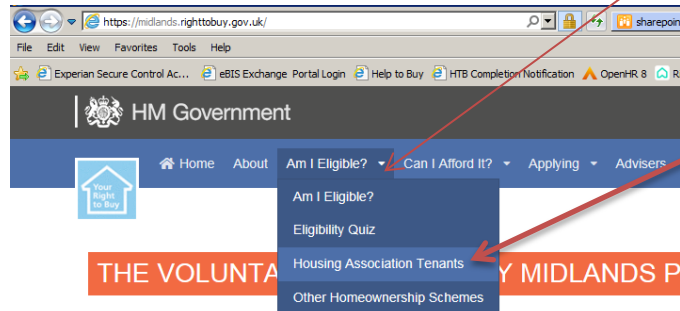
https://midlands.righttobuy.gov.uk/

sharepoi

File Edit View Favorites Tools Help

Experian Secure Control Ac... eBIS Exchange Portal Login Help to Buy HTB Completion Notification OpenHR 8 R

HM Government

Your Right to Buy

Home About Am I Eligible? Can I Afford It? Applying Advisers

Am I Eligible?

Eligibility Quiz

Housing Association Tenants

Other Homeownership Schemes

THE VOLUNTA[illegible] Y MIDLANDS P